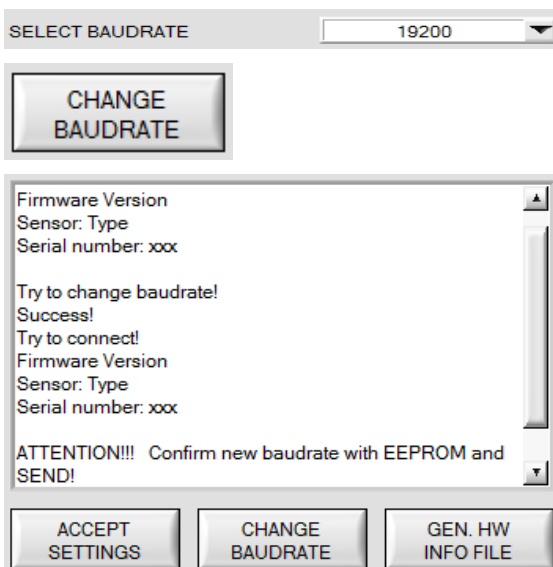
SELECT BAUDRATE

19200

CHANGE BAUDRATE

Firmware Version
Sensor: Type
Serial number: xxx

Try to change baudrate!
Success!
Try to connect!
Firmware Version
Sensor: Type
Serial number: xxx

ATTENTION!!! Confirm new baudrate with EEPROM and SEND!

ACCEPT SETTINGS

CHANGE BAUDRATE

GEN. HW INFO FILE